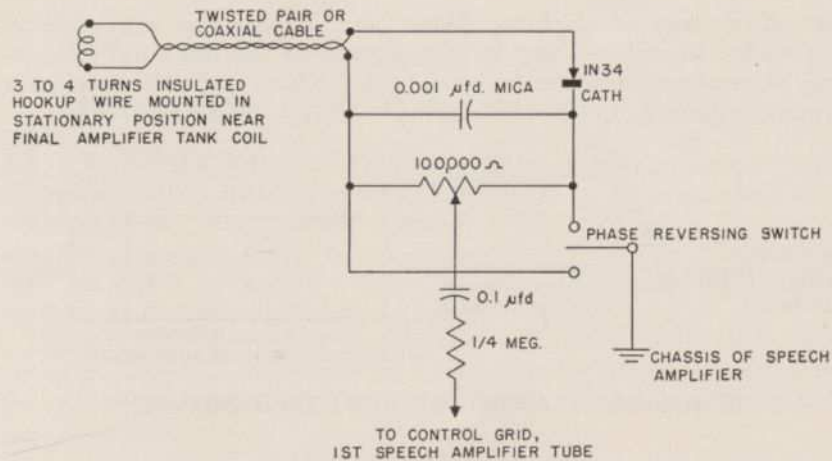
TWISTED PAIR OR COAXIAL CABLE

3 TO 4 TURNS INSULATED HOOKUP WIRE MOUNTED IN STATIONARY POSITION NEAR FINAL AMPLIFIER TANK COIL

IN34

CATH

0.001 $\mu$fd. MICA

100,000 $\Omega$

PHASE REVERSING SWITCH

0.1 $\mu$fd

1/4 MEG.

CHASSIS OF SPEECH AMPLIFIER

TO CONTROL GRID, 1ST SPEECH AMPLIFIER TUBE